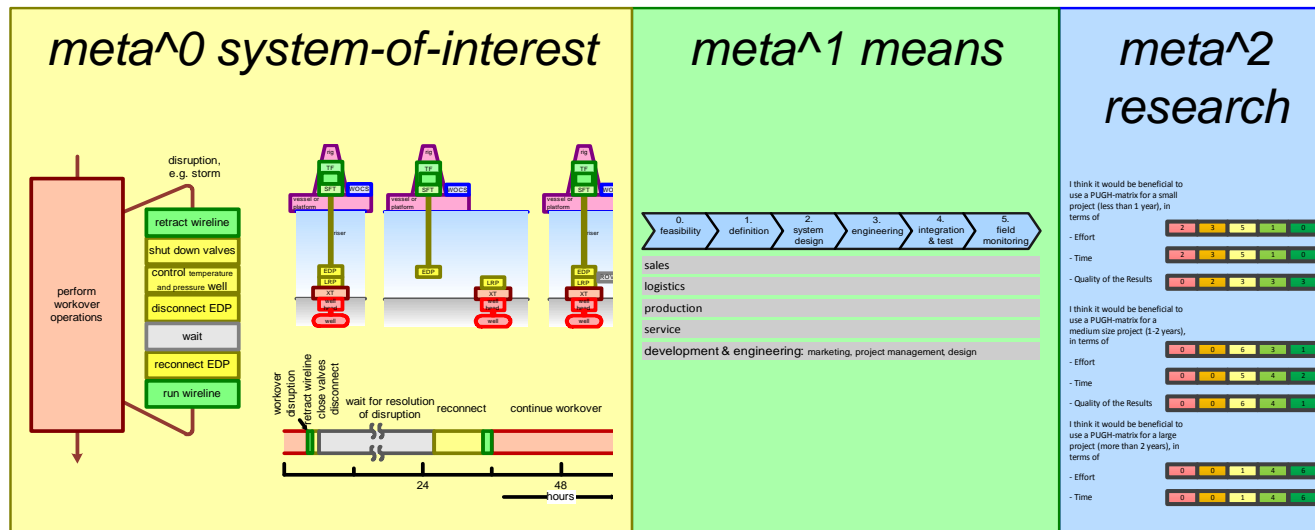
meta^0 system-of-interest

meta^1 means

meta^2 research

disruption, e.g. storm

perform workover operations

retract wireline

shut down valves

control temperature and pressure well

disconnect EDP

wait

reconnect EDP

run wireline

rig

TF

SFT

WOCS

vessel or platform

riser

EDP

LRP

XT

well

rig

TF

SFT

WOCS

vessel or platform

EDP

LRP

XT

well

rig

TF

SFT

WOCS

vessel or platform

riser

EDP

LRP

XT

well

workover disruption

retract wireline

close valves

disconnect

wait for resolution of disruption

reconnect

continue workover

24

48

hours

0. feasibility

1. definition

2. system design

3. engineering

4. integration & test

5. field monitoring

sales

logistics

production

service

development & engineering: marketing, project management, design

I think it would be beneficial to use a PUGH-matrix for a small project (less than 1 year), in terms of

- Effort

| 2 | 3 | 5 | 1 | 0 |
|---|---|---|---|---|

- Time

| 2 | 3 | 5 | 1 | 0 |
|---|---|---|---|---|

- Quality of the Results

| 0 | 2 | 3 | 3 | 3 |
|---|---|---|---|---|

I think it would be beneficial to use a PUGH-matrix for a medium size project (1-2 years), in terms of

- Effort

| 0 | 0 | 6 | 3 | 1 |
|---|---|---|---|---|

- Time

| 0 | 0 | 5 | 4 | 2 |
|---|---|---|---|---|

- Quality of the Results

| 0 | 0 | 6 | 4 | 1 |
|---|---|---|---|---|

I think it would be beneficial to use a PUGH-matrix for a large project (more than 2 years), in terms of

- Effort

| 0 | 0 | 1 | 4 | 6 |
|---|---|---|---|---|

- Time

| 0 | 0 | 1 | 4 | 6 |
|---|---|---|---|---|